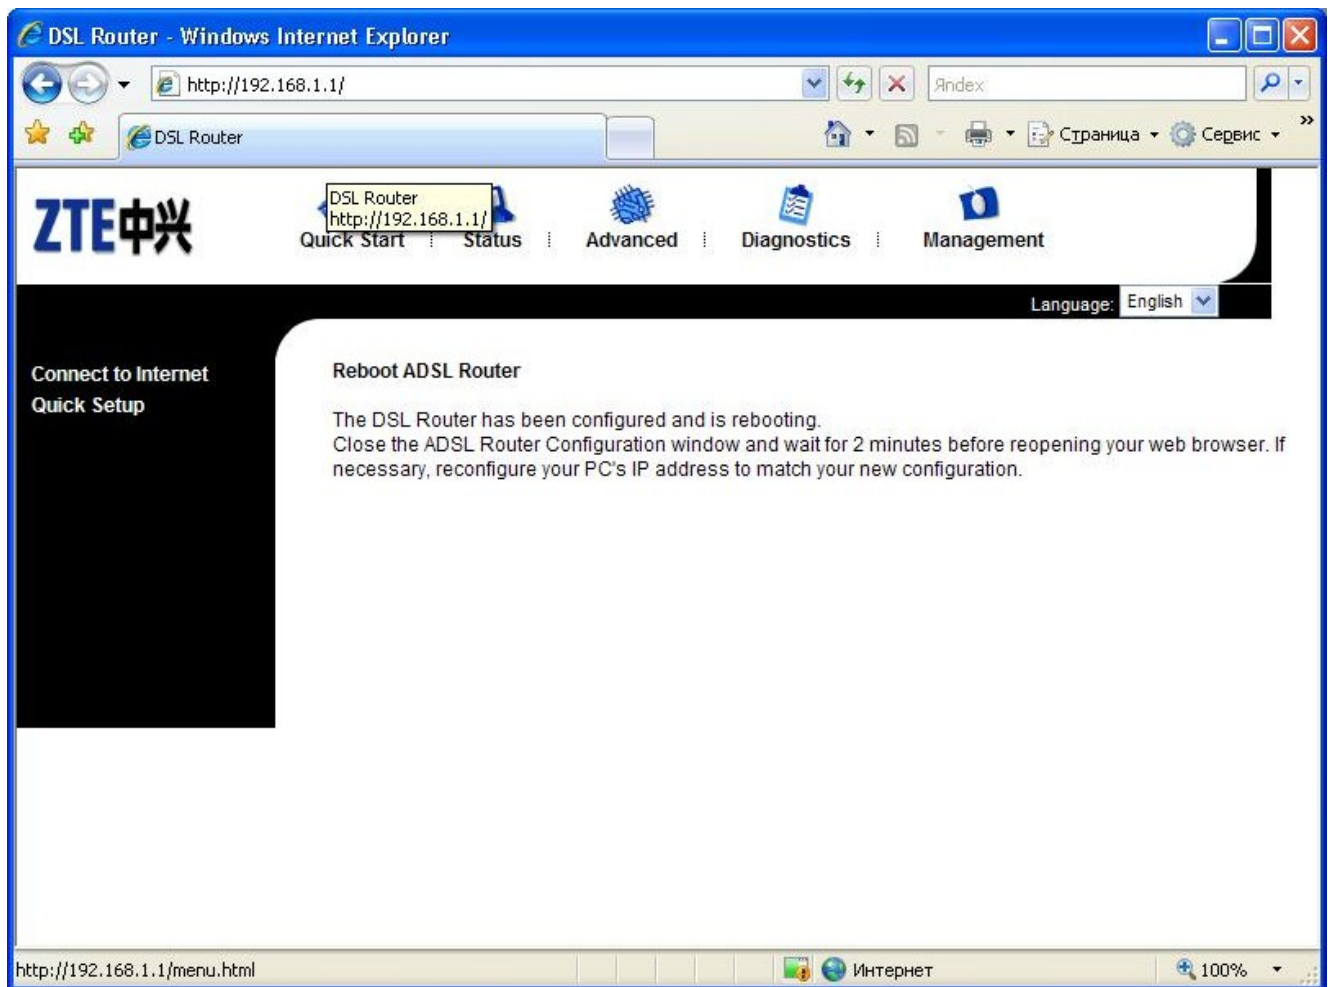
DSL Router - Windows Internet Explorer

http://192.168.1.1/

Яndex

DSL Router

Страница Сервис

ZTE中兴

DSL Router
http://192.168.1.1/

Quick Start | Status | Advanced | Diagnostics | Management

Language: English

Connect to Internet
Quick Setup

Reboot ADSL Router

The DSL Router has been configured and is rebooting.
Close the ADSL Router Configuration window and wait for 2 minutes before reopening your web browser. If necessary, reconfigure your PC's IP address to match your new configuration.

http://192.168.1.1/menu.html

Интернет

100%